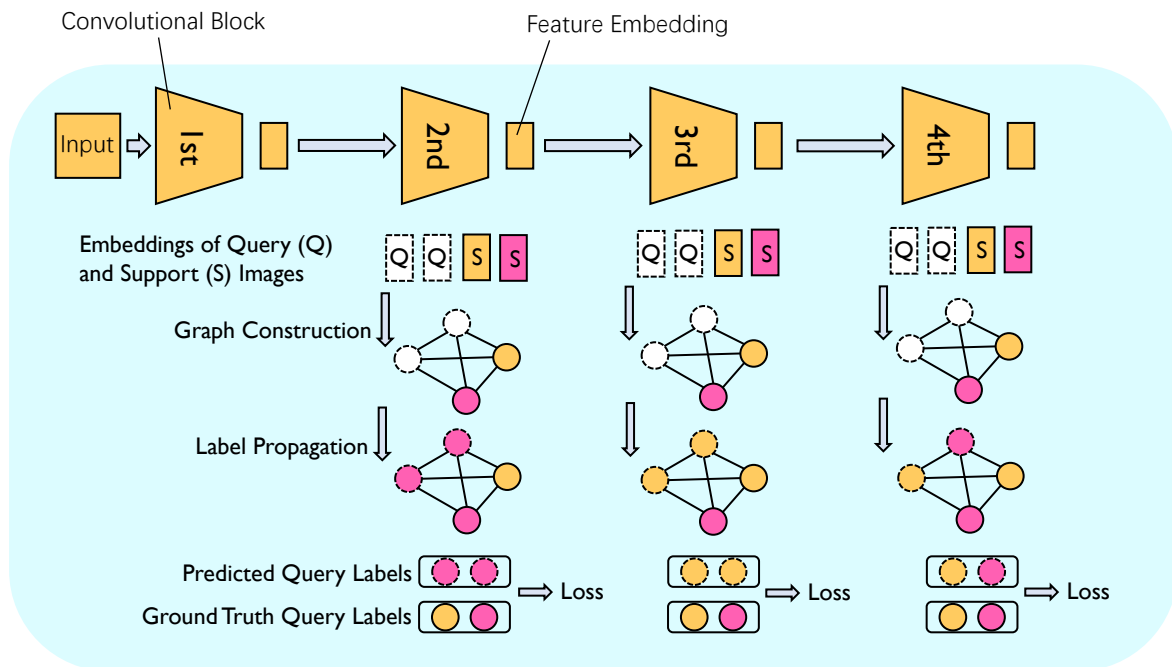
Convolutional Block

Feature Embedding

Input

1st

2nd

3rd

4th

Embeddings of Query (Q) and Support (S) Images

Q Q S S

Q Q S S

Q Q S S

Graph Construction

Label Propagation

Predicted Query Labels

Ground Truth Query Labels

Loss

Loss

Loss